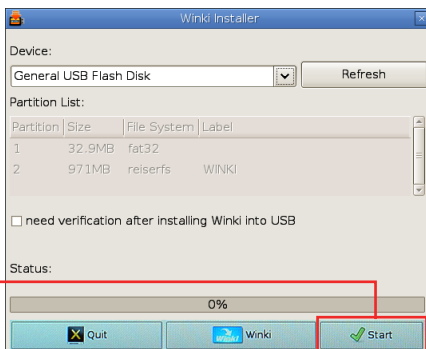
Winki Installer

Device:

General USB Flash Disk

Refresh

Partition List:

| Partition | Size | File System | Label |
|---|---|---|---|
| 1 | 32.9MB | fat32 | |
| 2 | 971MB | reiserfs | WINKI |

need verification after installing Winki into USB

Status:

0%

Quit

Winki

Winki

Start